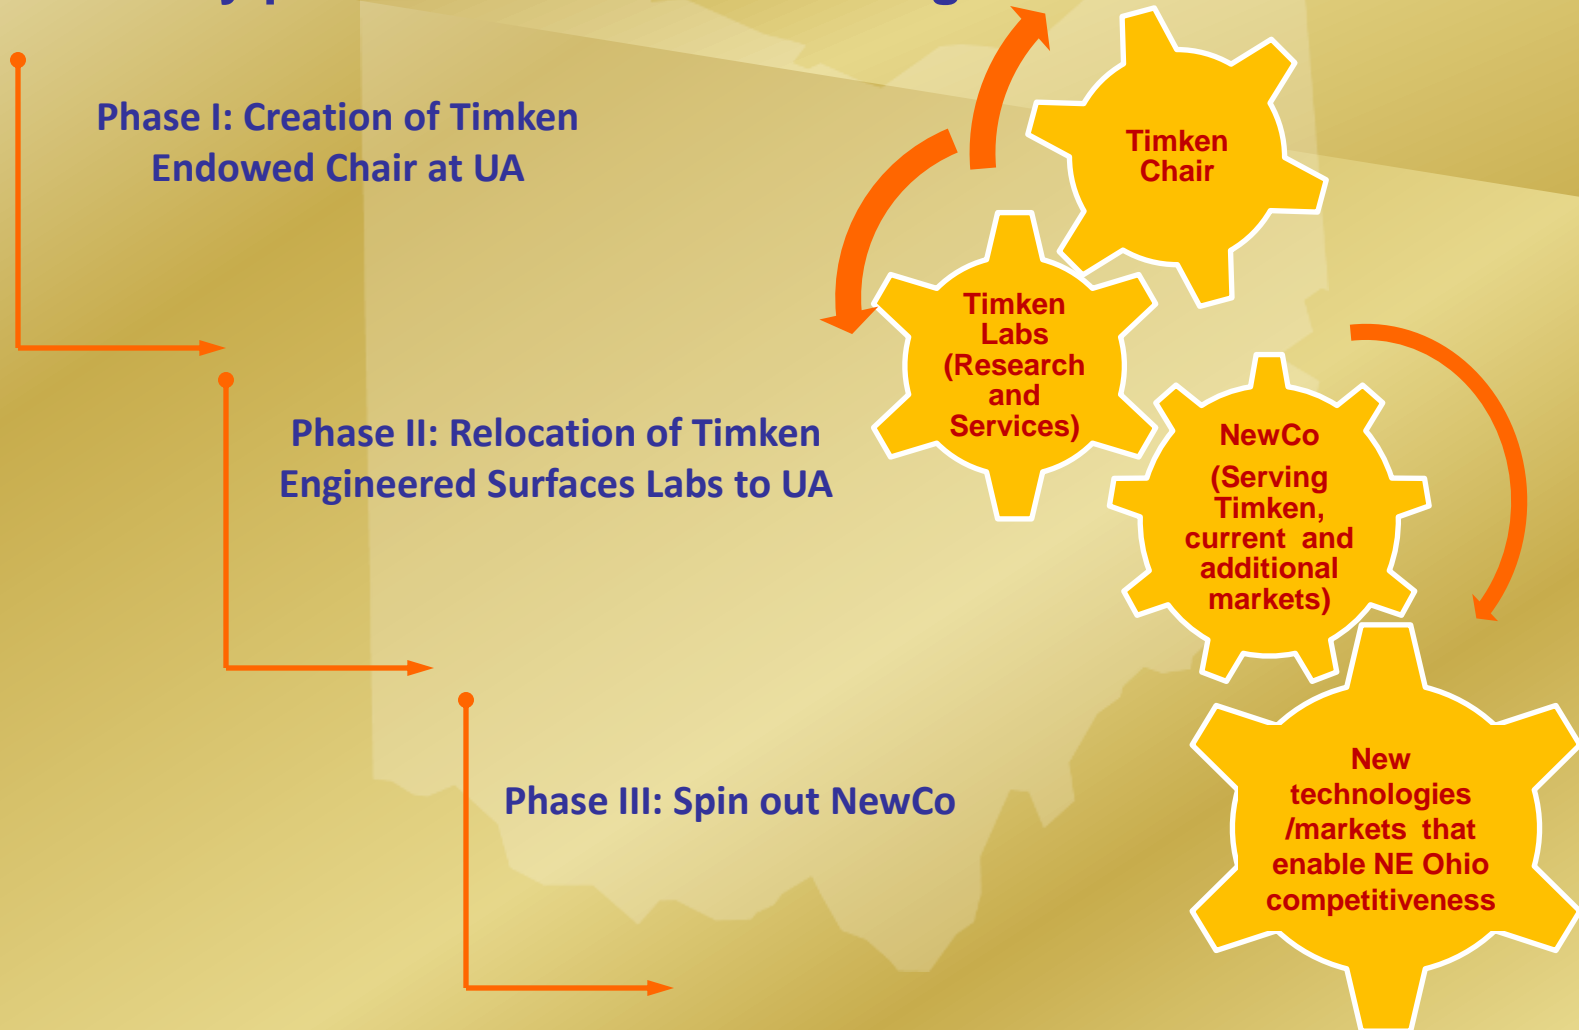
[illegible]

Phase I: Creation of Timken Endowed Chair at UA

Phase II: Relocation of Timken Engineered Surfaces Labs to UA

Phase III: Spin out NewCo

Timken Chair

Timken Labs (Research and Services)

NewCo (Serving Timken, current and additional markets)

New technologies /markets that enable NE Ohio competitiveness